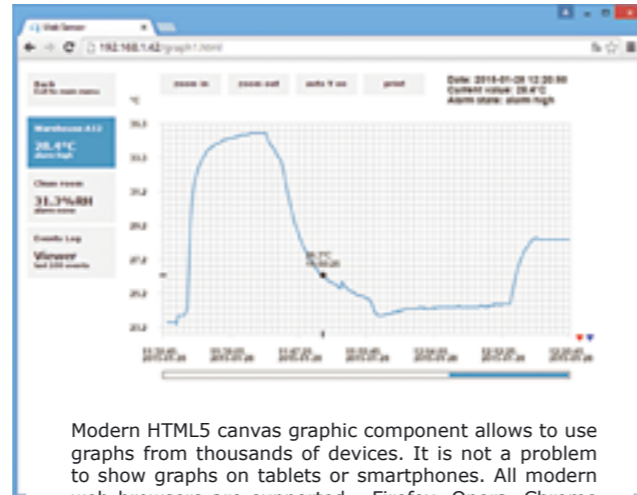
Web Sensor

192.168.1.42/graph1.html

Back
Exit to main menu

zoom in

zoom out

auto Y on

print

Date: 2015-01-28 12:20:50
Current value: 28.4°C
Alarm state: alarm high

°C

Warehouse A12
28.4°C
alarm high

Clean room
31.3%RH
alarm none

Events Log
Viewer
last 100 events

Modern HTML5 canvas graphic component allows to use graphs from thousands of devices. It is not a problem to show graphs on tablets or smartphones. All modern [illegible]